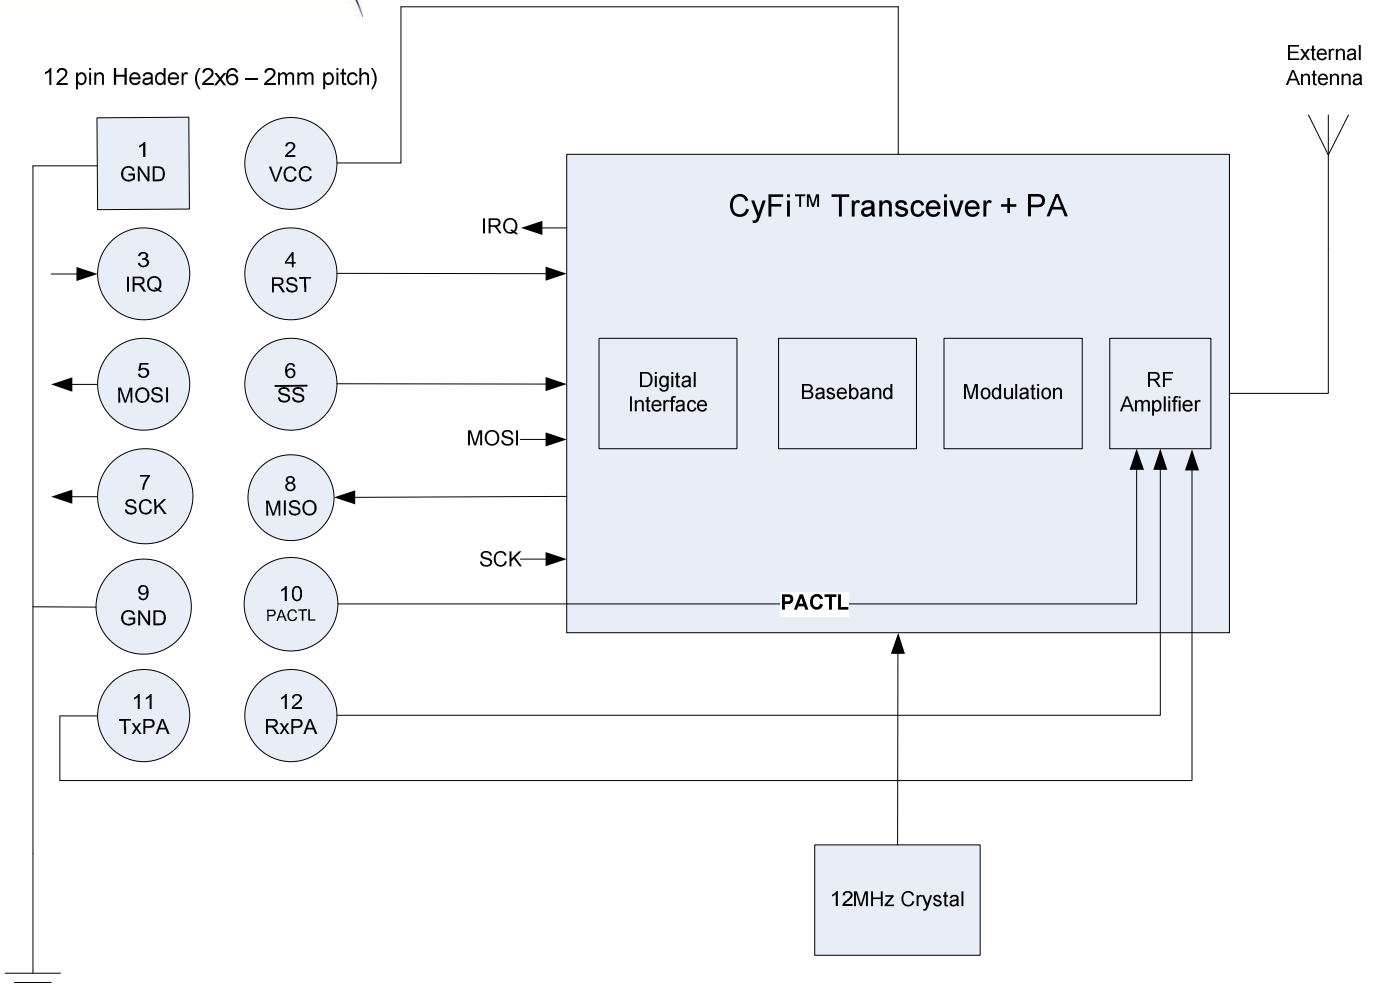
12 pin Header (2x6 – 2mm pitch)

External Antenna

1
GND

2
VCC

3
IRQ

4
RST

5
MOSI

6
$\overline{SS}$

7
SCK

8
MISO

9
GND

10
PACTL

11
TxPA

12
RxPA

CyFi™ Transceiver + PA

IRQ

MOSI

SCK

Digital Interface

Baseband

Modulation

RF Amplifier

PACTL

12MHz Crystal